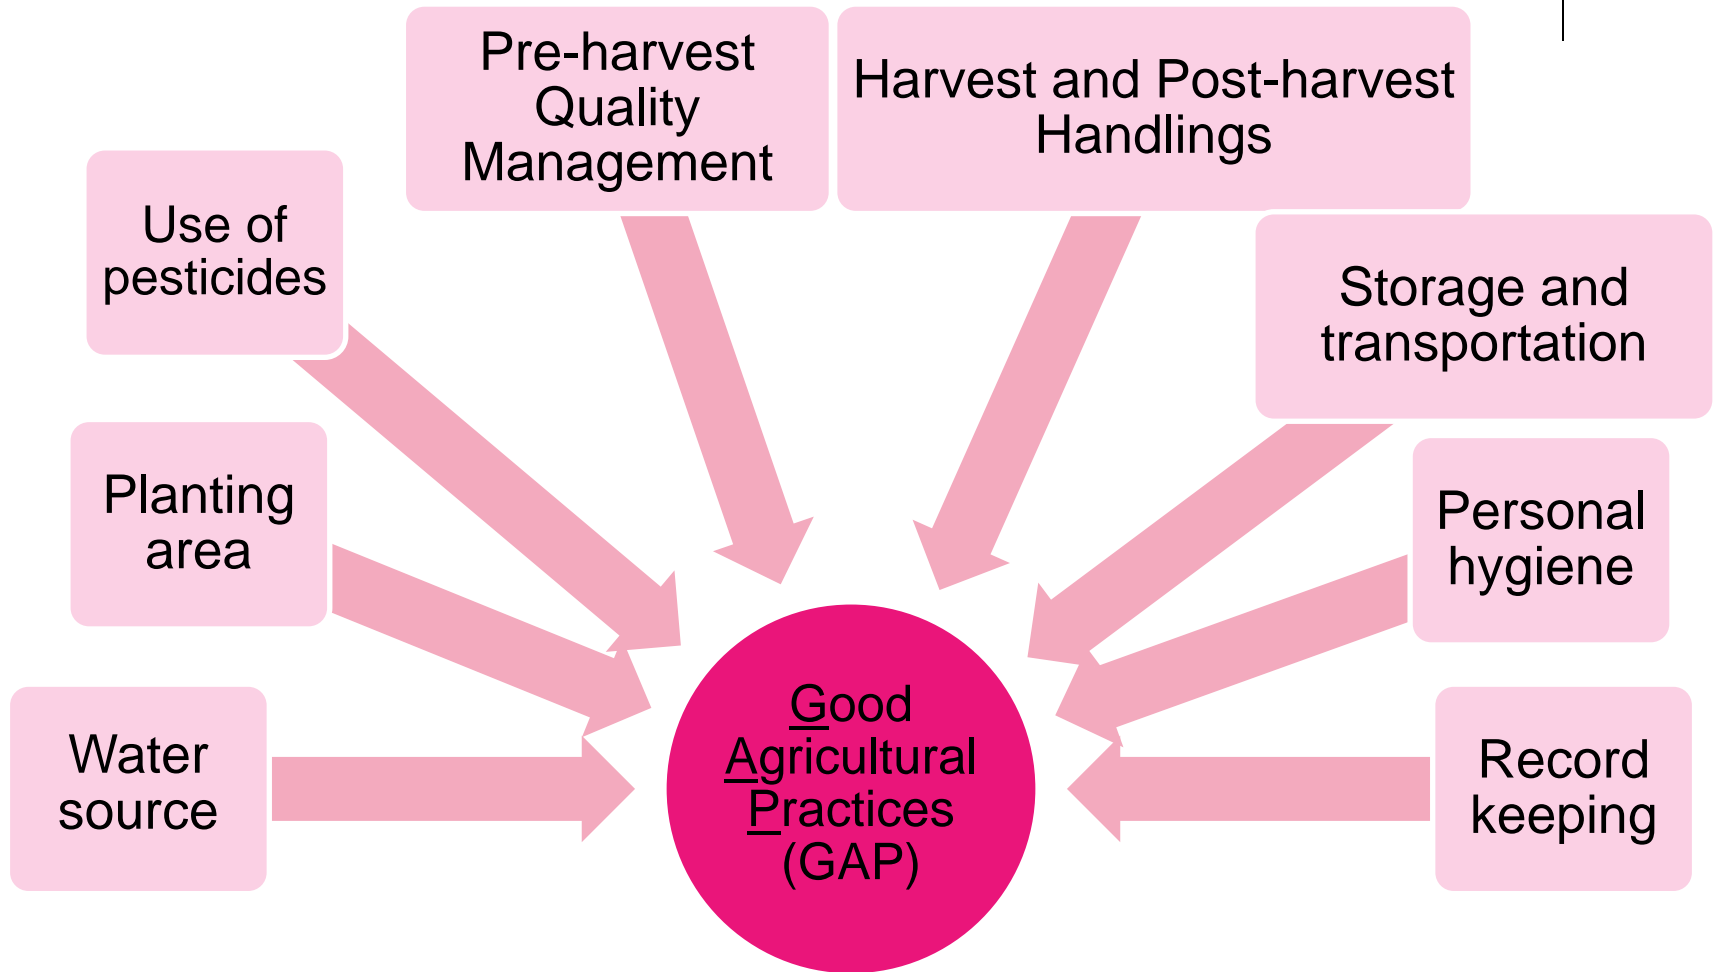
Pre-harvest Quality Management

Harvest and Post-harvest Handlings

Use of pesticides

Storage and transportation

Planting area

Personal hygiene

Water source

Good Agricultural Practices (GAP)

Record keeping